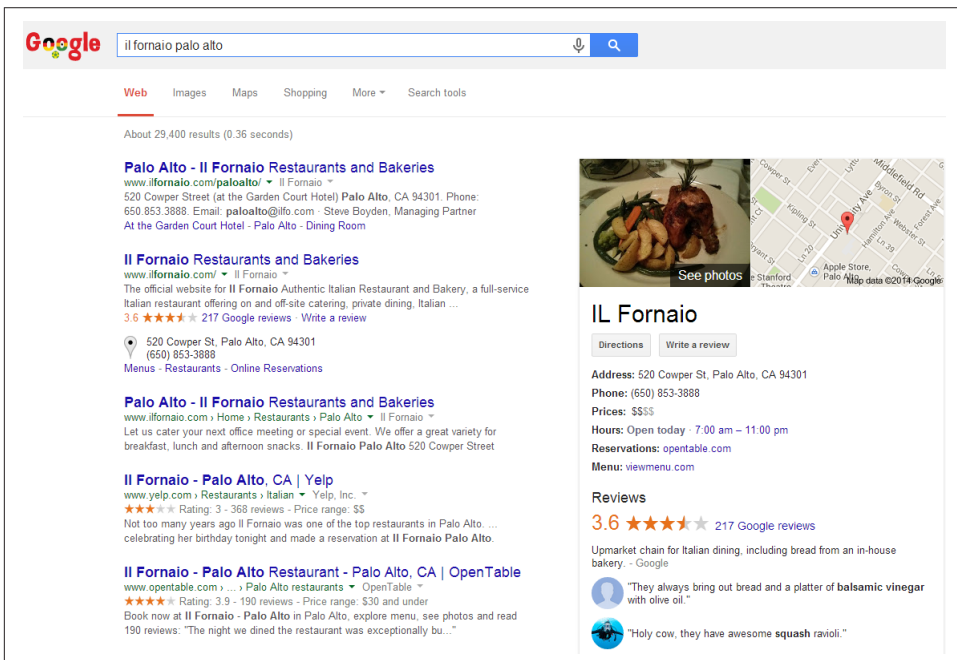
Google

il fornaio palo alto

Web Images Maps Shopping More Search tools

About 29,400 results (0.36 seconds)

Palo Alto - Il Fornaio Restaurants and Bakeries
www.ilfornaio.com/paloalto/ Il Fornaio
520 Cowper Street (at the Garden Court Hotel) Palo Alto, CA 94301. Phone: 650.853.3888. Email: paloalto@ilfo.com · Steve Boyden, Managing Partner
At the Garden Court Hotel - Palo Alto - Dining Room

Il Fornaio Restaurants and Bakeries
www.ilfornaio.com/ Il Fornaio
The official website for Il Fornaio Authentic Italian Restaurant and Bakery, a full-service Italian restaurant offering on and off-site catering, private dining, Italian ...
3.6 ★★★★★ 217 Google reviews · Write a review

520 Cowper St, Palo Alto, CA 94301
(650) 853-3888
Menus - Restaurants - Online Reservations

Palo Alto - Il Fornaio Restaurants and Bakeries
www.ilfornaio.com › Home › Restaurants › Palo Alto Il Fornaio
Let us cater your next office meeting or special event. We offer a great variety for breakfast, lunch and afternoon snacks. Il Fornaio Palo Alto 520 Cowper Street

Il Fornaio - Palo Alto, CA | Yelp
www.yelp.com › Restaurants › Italian Yelp, Inc.
★★★★★ Rating: 3 - 368 reviews - Price range: $$
Not too many years ago Il Fornaio was one of the top restaurants in Palo Alto. ... celebrating her birthday tonight and made a reservation at Il Fornaio Palo Alto.

Il Fornaio - Palo Alto Restaurant - Palo Alto, CA | OpenTable
www.opentable.com › ... › Palo Alto restaurants OpenTable
★★★★★ Rating: 3.9 - 190 reviews - Price range: $30 and under
Book now at Il Fornaio - Palo Alto in Palo Alto, explore menu, see photos and read 190 reviews: "The night we dined the restaurant was exceptionally bu..."

See photos

Cowper St Kipling St Middlefield Rd Byron St University Ave Hamilton Ave Webster St Forest Ave Lytton Ave Apple Store, Palo Alto Stanford Theatre Map data ©2014 Google

IL Fornaio
Directions Write a review

Address: 520 Cowper St, Palo Alto, CA 94301
Phone: (650) 853-3888
Prices: $$$$
Hours: Open today · 7:00 am – 11:00 pm
Reservations: opentable.com
Menu: viewmenu.com

Reviews
3.6 ★★★★★ 217 Google reviews
Upmarket chain for Italian dining, including bread from an in-house bakery. - Google

"They always bring out bread and a platter of balsamic vinegar with olive oil."

"Holy cow, they have awesome squash ravioli."